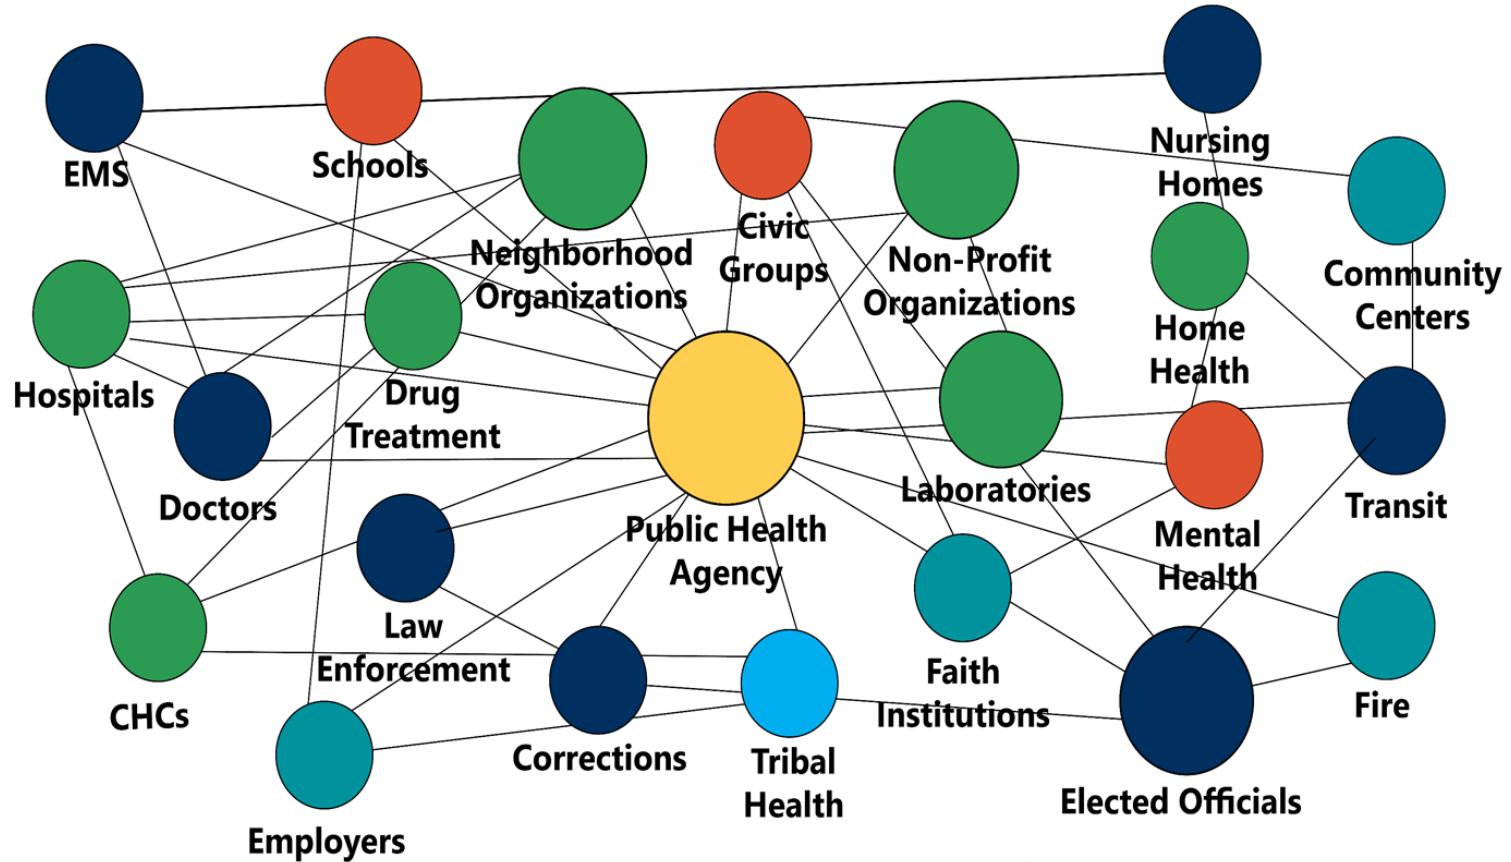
EMS

Schools

Neighborhood Organizations

Civic Groups

Non-Profit Organizations

Nursing Homes

Community Centers

Hospitals

Drug Treatment

Home Health

Doctors

Public Health Agency

Laboratories

Mental Health

Transit

Law Enforcement

CHCs

Faith Institutions

Fire

Corrections

Tribal Health

Elected Officials

Employers